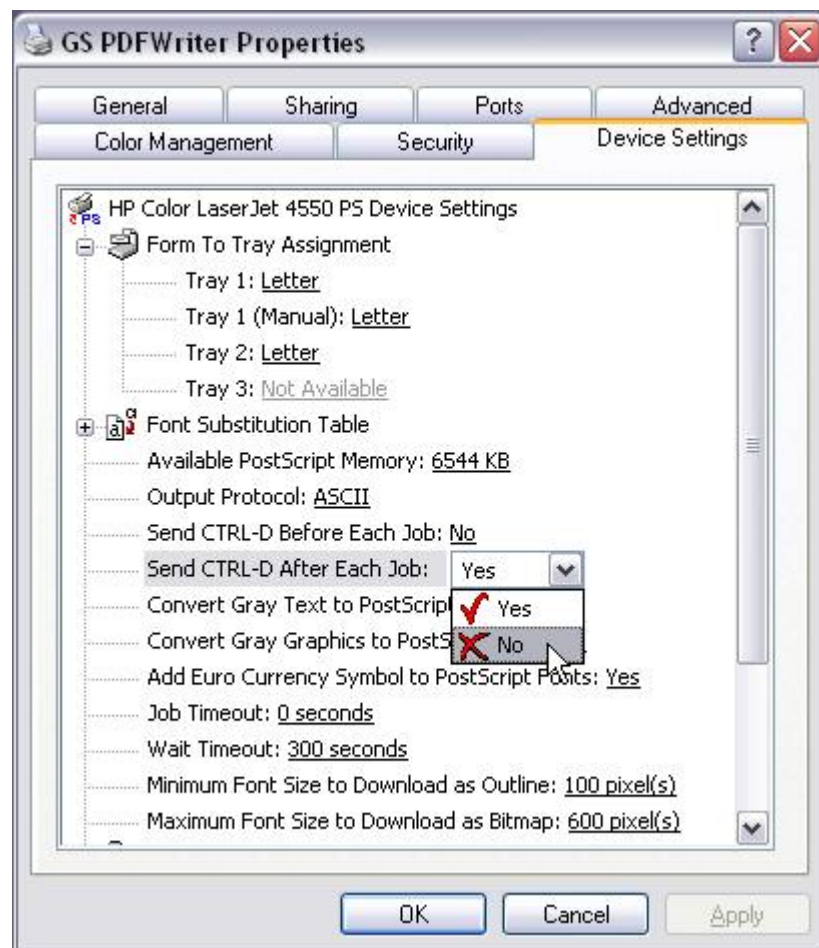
GS PDFWriter Properties

General
Sharing
Ports
Advanced
Color Management
Security
Device Settings

HP Color LaserJet 4550 PS Device Settings
Form To Tray Assignment
Tray 1: Letter
Tray 1 (Manual): Letter
Tray 2: Letter
Tray 3: Not Available
Font Substitution Table
Available PostScript Memory: 6544 KB
Output Protocol: ASCII
Send CTRL-D Before Each Job: No
Send CTRL-D After Each Job: Yes
Convert Gray Text to PostScrip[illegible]
Convert Gray Graphics to PostS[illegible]
Yes
No
Add Euro Currency Symbol to PostScript F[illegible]nts: Yes
Job Timeout: 0 seconds
Wait Timeout: 300 seconds
Minimum Font Size to Download as Outline: 100 pixel(s)
Maximum Font Size to Download as Bitmap: 600 pixel(s)

OK
Cancel
Apply